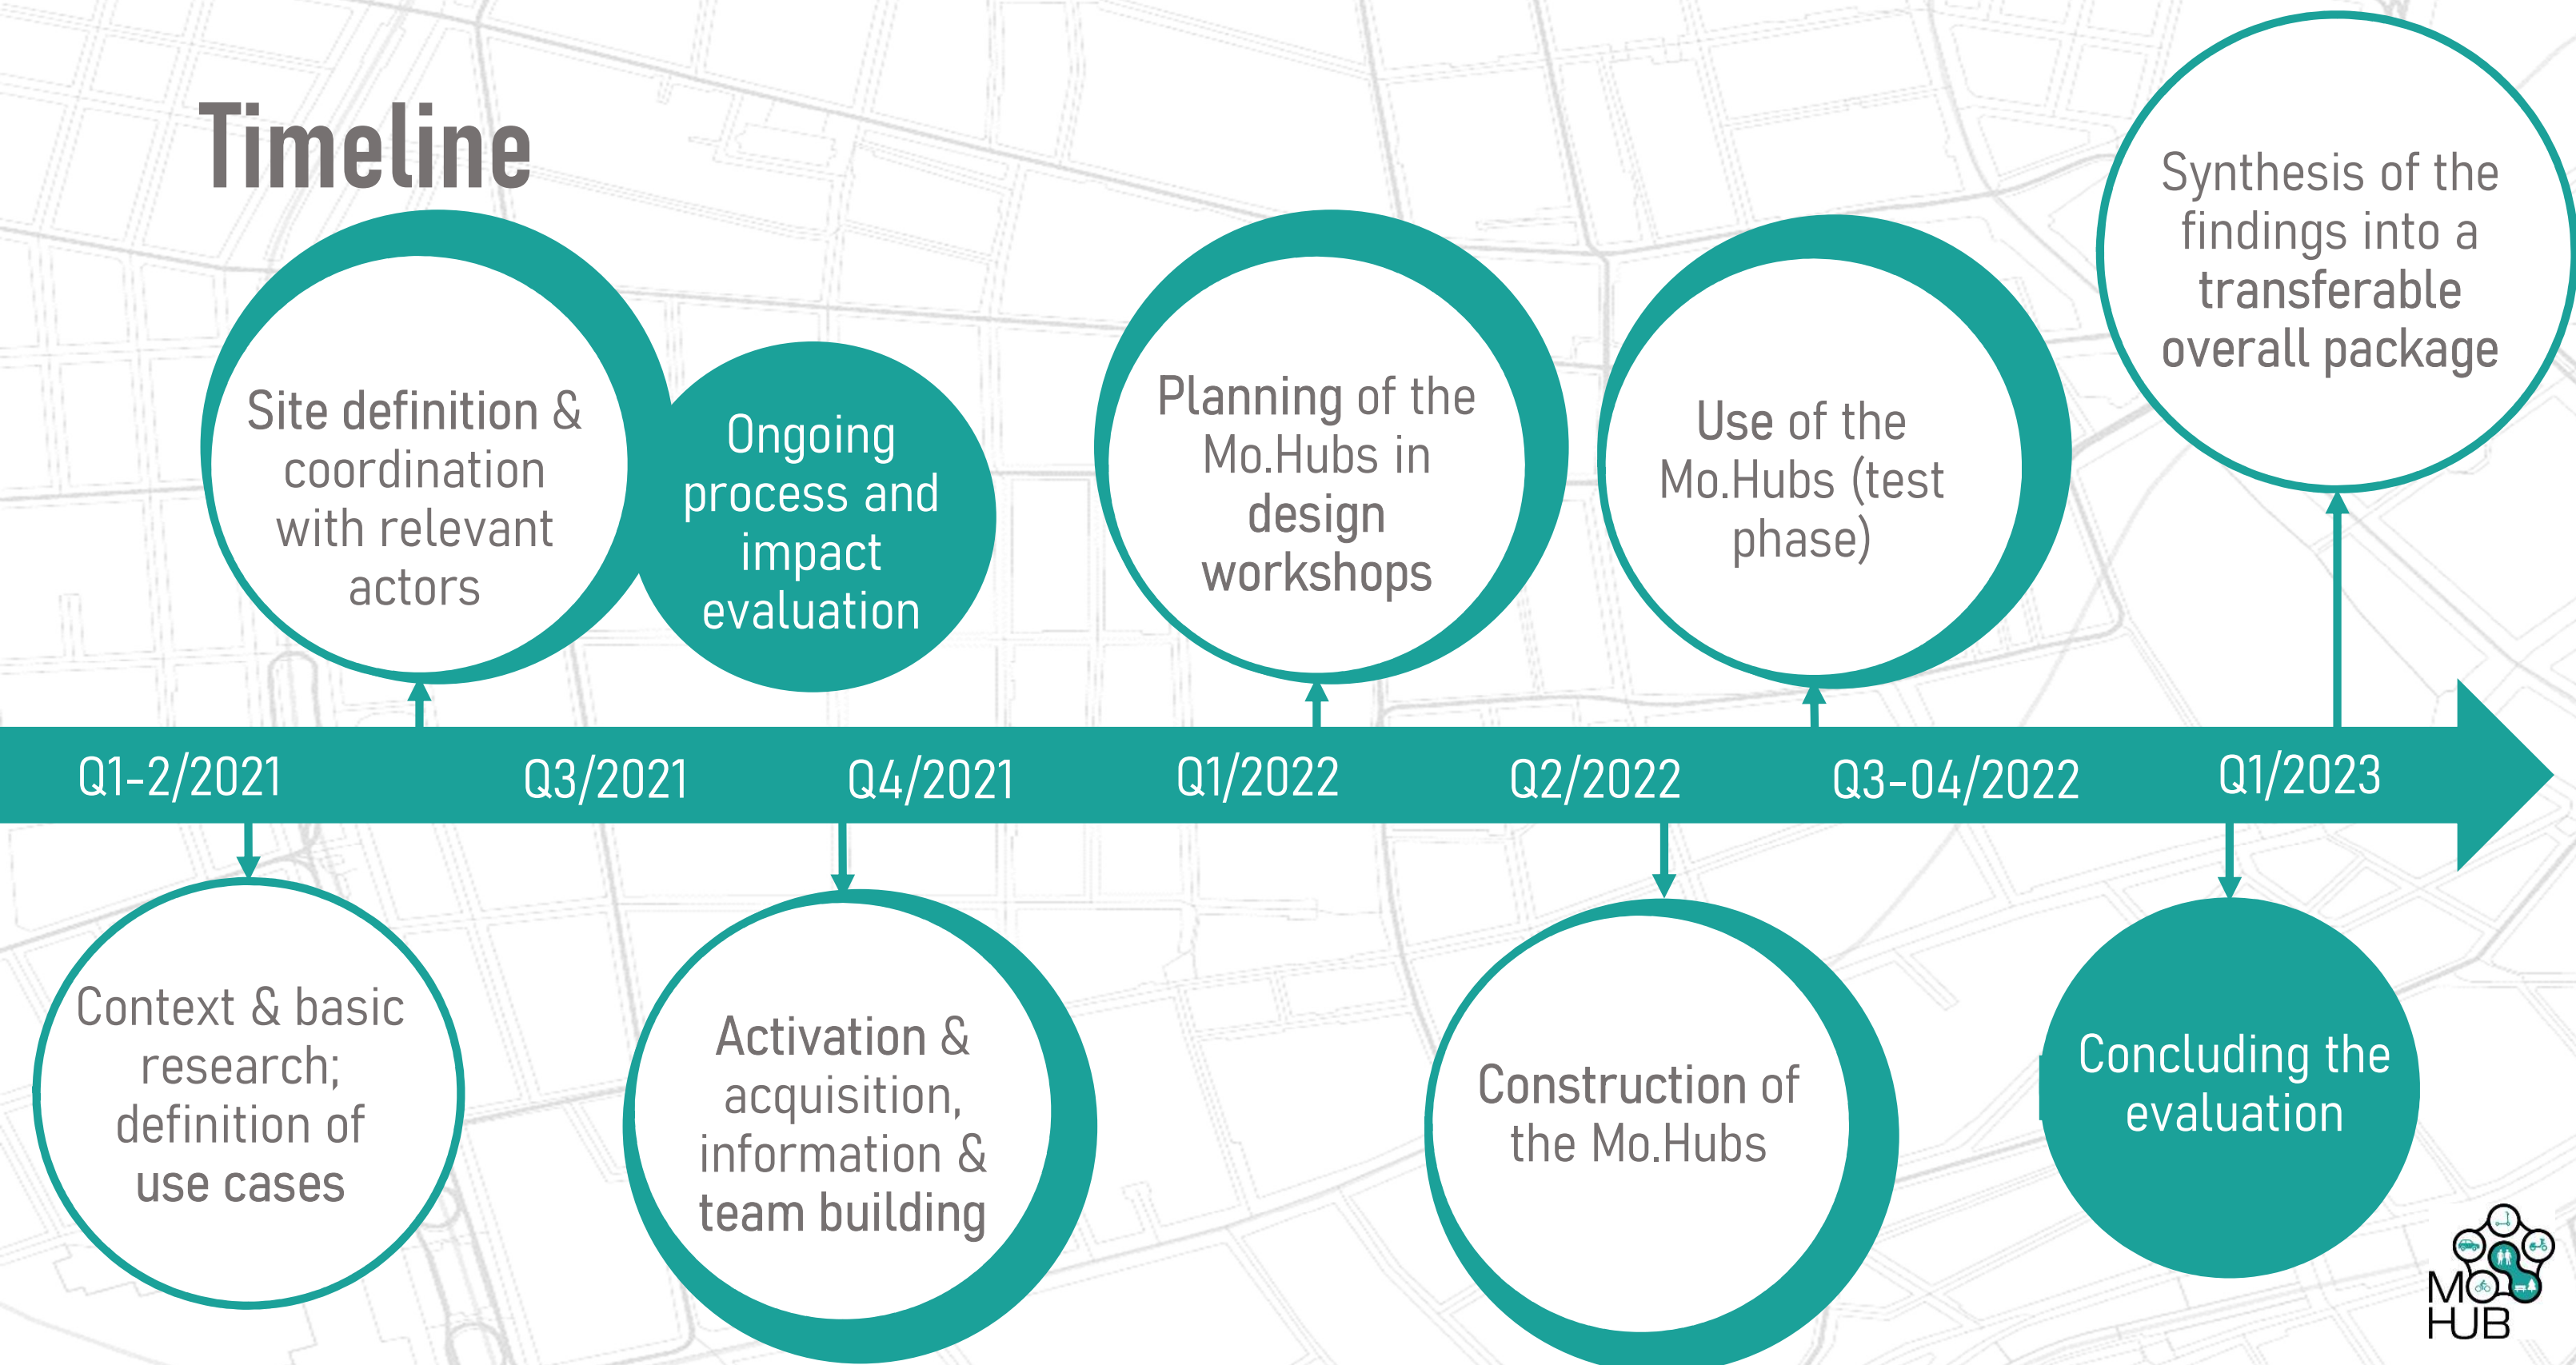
Timeline

Site definition & coordination with relevant actors

Ongoing process and impact evaluation

Planning of the Mo.Hubs in design workshops

Use of the Mo.Hubs (test phase)

Synthesis of the findings into a transferable overall package

Q1-2/2021

Q3/2021

Q4/2021

Q1/2022

Q2/2022

Q3-04/2022

Q1/2023

Context & basic research; definition of use cases

Activation & acquisition, information & team building

Construction of the Mo.Hubs

Concluding the evaluation

MO HUB